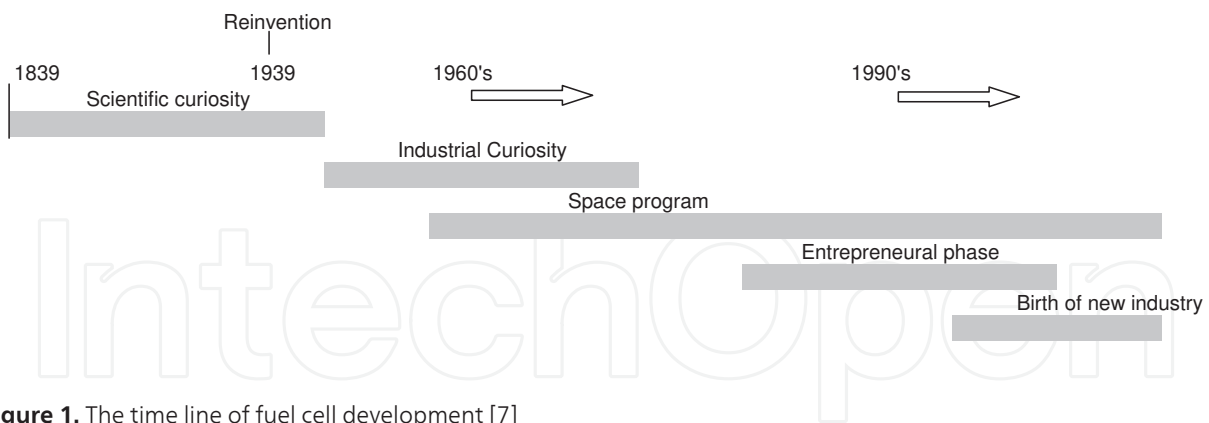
Reinvention

1839

1939

1960's

1990's

Scientific curiosity

Industrial Curiosity

Space program

Entrepreneural phase

Birth of new industry

IntechOpen

igure 1. The time line of fuel cell development [7]